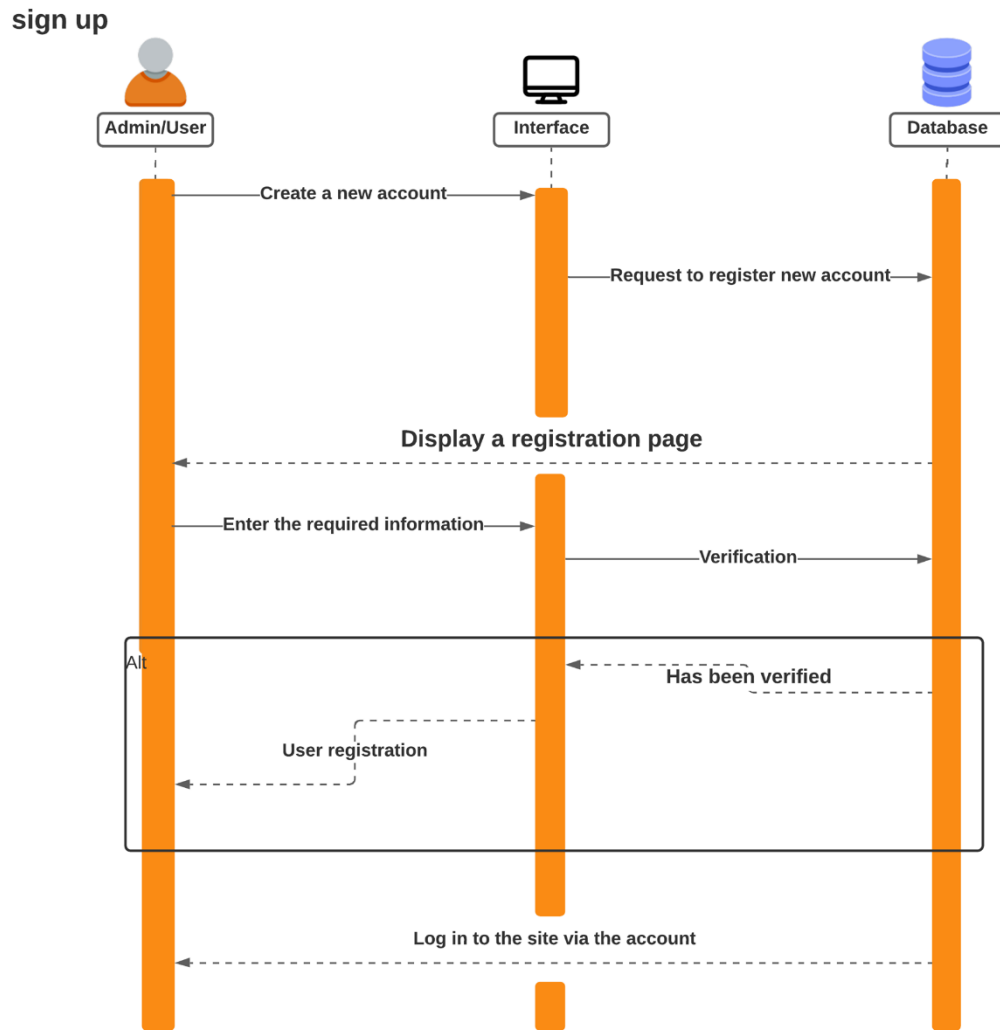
sign up

Admin/User

Interface

Database

Create a new account

Request to register new account

Display a registration page

Enter the required information

Verification

Alt

Has been verified

User registration

Log in to the site via the account